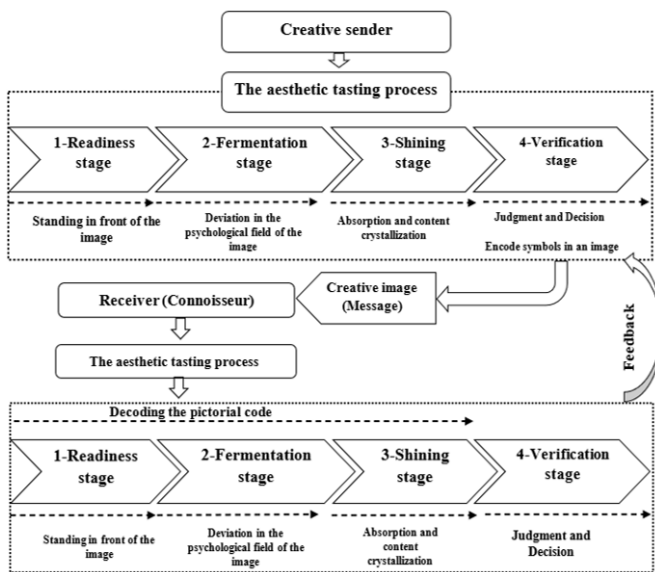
Creative sender

The aesthetic tasting process

1-Readiness stage

2-Fermentation stage

3-Shining stage

4-Verification stage

Standing in front of the image

Deviation in the psychological field of the image

Absorption and content crystallization

Judgment and Decision

Encode symbols in an image

Receiver (Connoisseur)

Creative image (Message)

Feedback

The aesthetic tasting process

Decoding the pictorial code

1-Readiness stage

2-Fermentation stage

3-Shining stage

4-Verification stage

Standing in front of the image

Deviation in the psychological field of the image

Absorption and content crystallization

Judgment and Decision